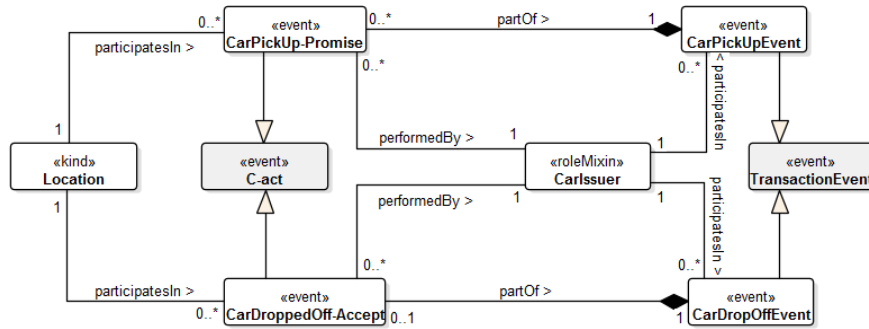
0..*
«event»
CarPickUp-Promise
0..*
partOf >
1
«event»
CarPickUpEvent
participatesIn >
0..*
0..*
< participatesIn
1
«kind»
Location
«event»
C-act
performedBy >
1
1
«roleMixin»
CarIssuer
«event»
TransactionEvent
1
performedBy >
1
1
participatesIn >
0..*
0..*
participatesIn >
0..*
«event»
CarDroppedOff-Accept
0..1
partOf >
1
«event»
CarDropOffEvent